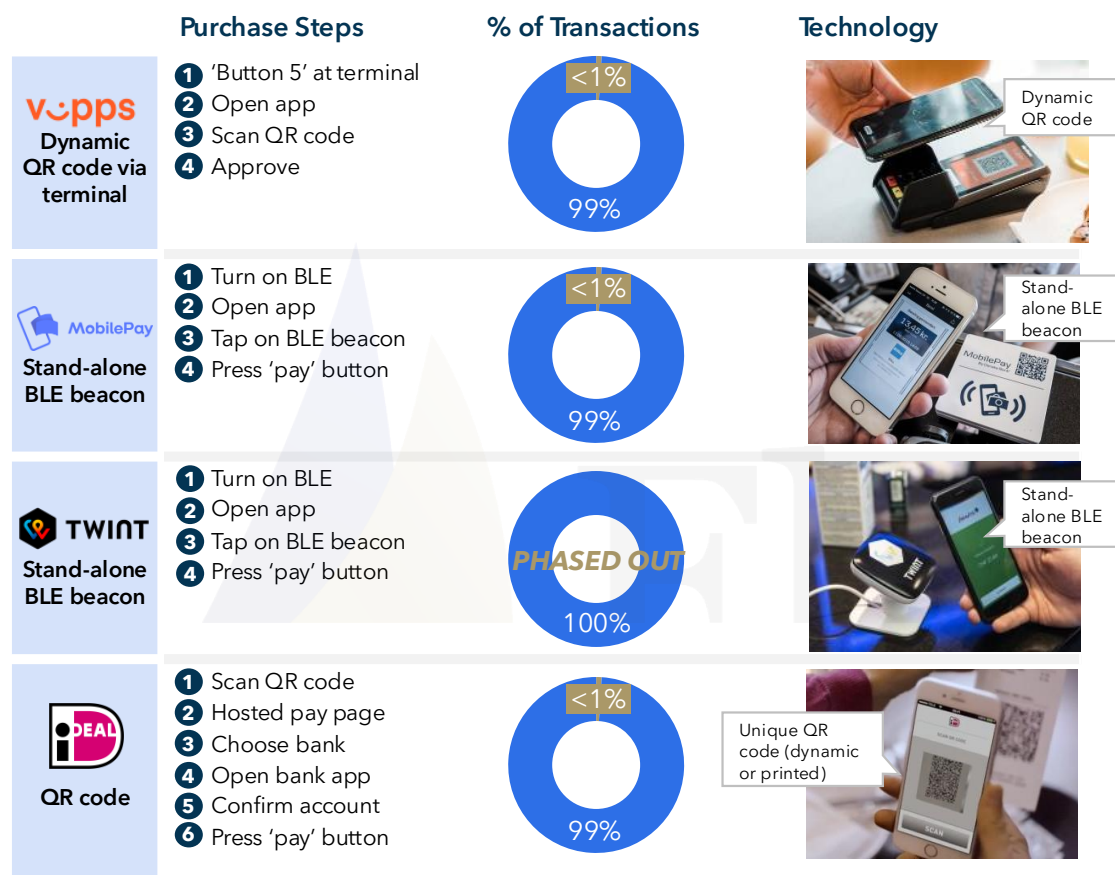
Purchase Steps

% of Transactions

Technology

vipps
Dynamic QR code via terminal

1 'Button 5' at terminal
2 Open app
3 Scan QR code
4 Approve

<1%
99%

Dynamic QR code

MobilePay
Stand-alone BLE beacon

1 Turn on BLE
2 Open app
3 Tap on BLE beacon
4 Press 'pay' button

<1%
99%

Stand-alone BLE beacon

TWINT
Stand-alone BLE beacon

1 Turn on BLE
2 Open app
3 Tap on BLE beacon
4 Press 'pay' button

PHASED OUT
100%

Stand-alone BLE beacon

iDEAL
QR code

1 Scan QR code
2 Hosted pay page
3 Choose bank
4 Open bank app
5 Confirm account
6 Press 'pay' button

<1%
99%

Unique QR code (dynamic or printed)